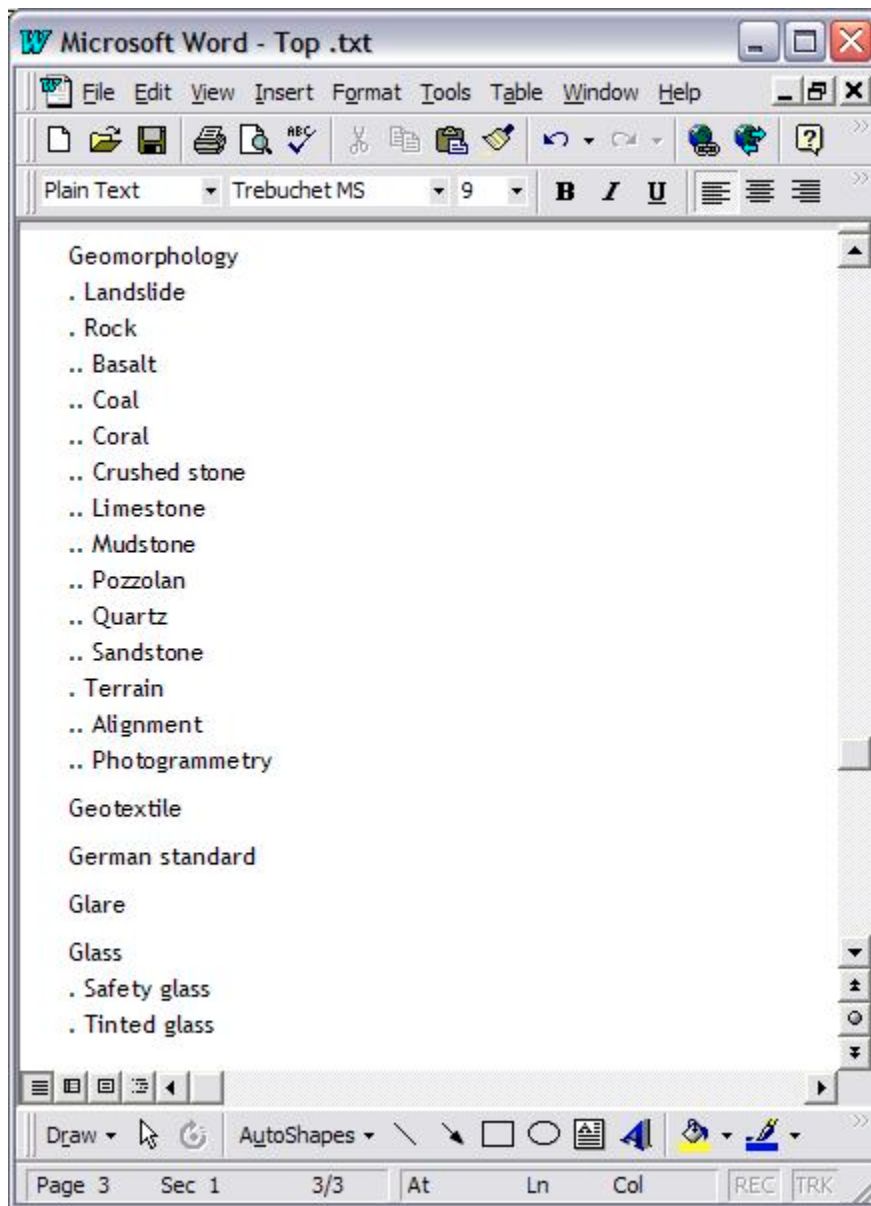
Microsoft Word - Top .txt

File Edit View Insert Format Tools Table Window Help

Plain Text Trebuchet MS 9 B I U

Geomorphology
. Landslide
. Rock
.. Basalt
.. Coal
.. Coral
.. Crushed stone
.. Limestone
.. Mudstone
.. Pozzolan
.. Quartz
.. Sandstone
. Terrain
.. Alignment
.. Photogrammetry

Geotextile

German standard

Glare

Glass
. Safety glass
. Tinted glass

Draw AutoShapes

Page 3 Sec 1 3/3 At Ln Col REC TRK